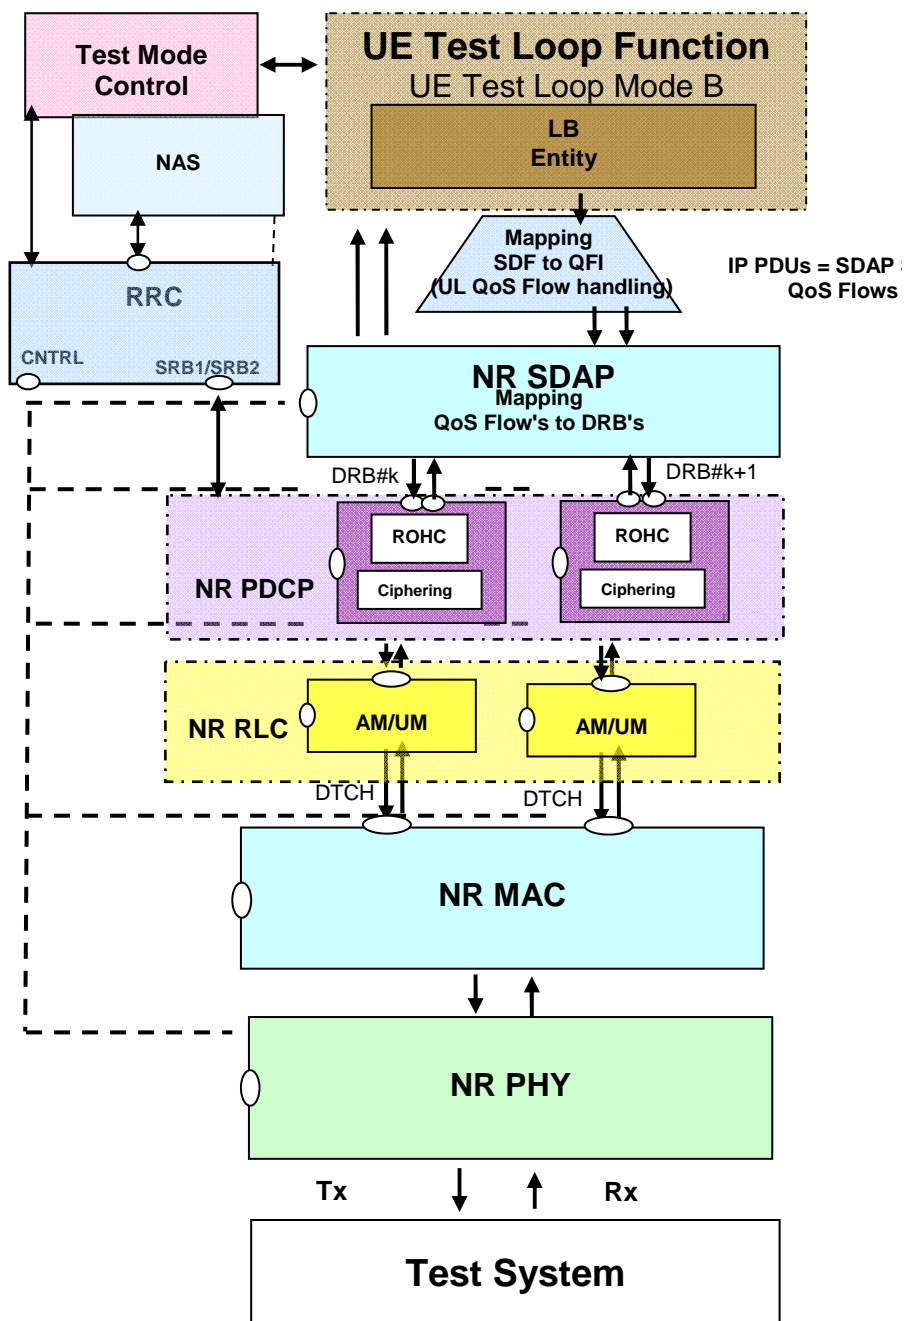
Test Mode Control

UE Test Loop Function
UE Test Loop Mode B

LB Entity

NAS

RRC

CNTRL

SRB1/SRB2

Mapping
SDF to QFI
(UL QoS Flow handling)

IP PDUs = SDAP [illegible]
QoS Flows

NR SDAP
Mapping
QoS Flow's to DRB's

DRB#k

DRB#k+1

ROHC

Ciphering

ROHC

Ciphering

NR PDCP

NR RLC

AM/UM

AM/UM

DTCH

DTCH

NR MAC

NR PHY

Tx

Rx

Test System